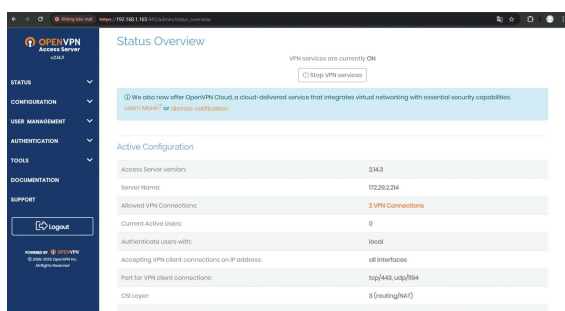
Không bảo mật https://192.168.1.165:943/admin/status_overview

OPENVPN
Access Server
v2.14.3

STATUS
CONFIGURATION
USER MANAGEMENT
AUTHENTICATION
TOOLS
DOCUMENTATION
SUPPORT

Logout

POWERED BY OPENVPN
© 2009-2025 OpenVPN Inc.
All Rights Reserved

Status Overview

VPN services are currently ON

Stop VPN services

We also now offer OpenVPN Cloud, a cloud-delivered service that integrates virtual networking with essential security capabilities. Learn More or dismiss notification.

Active Configuration

| | |
|---|---|
| Access Server version: | 2.14.3 |
| Server Name: | 172.29.2.214 |
| Allowed VPN Connections: | 2 VPN Connections |
| Current Active Users: | 0 |
| Authenticate users with: | local |
| Accepting VPN client connections on IP address: | all interfaces |
| Port for VPN client connections: | tcp/443, udp/1194 |
| OSI Layer: | 3 (routing/NAT) |